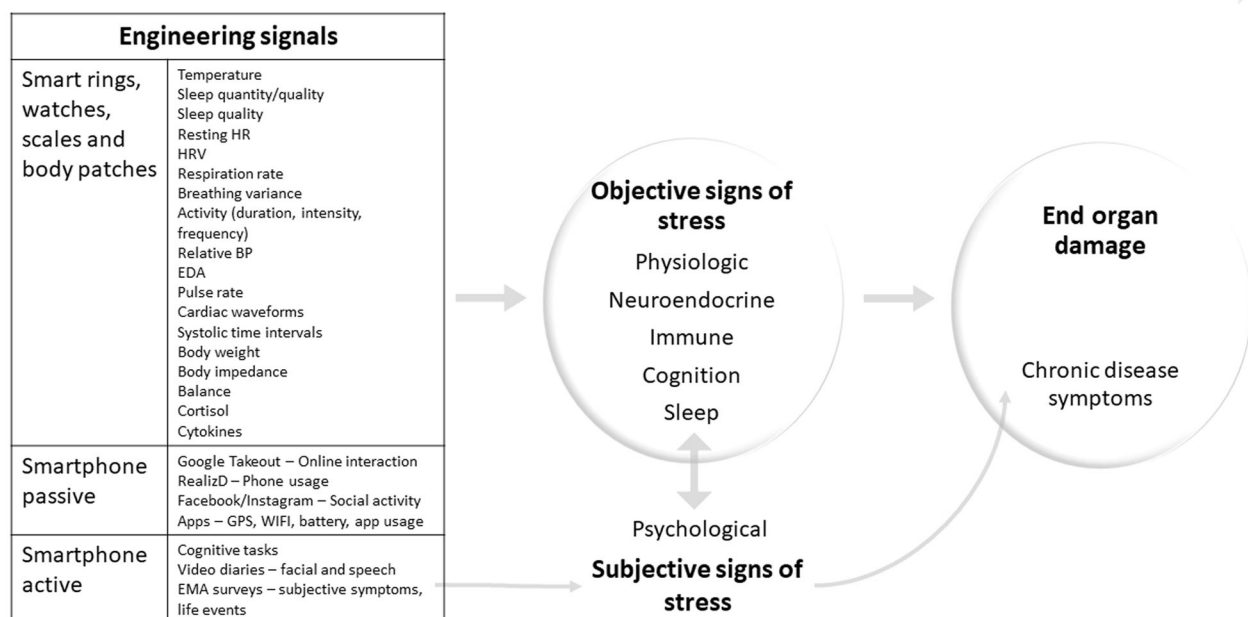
| Engineering signals | |
|---|---|
| Smart rings, watches, scales and body patches | Temperature<br>Sleep quantity/quality<br>Sleep quality<br>Resting HR<br>HRV<br>Respiration rate<br>Breathing variance<br>Activity (duration, intensity, frequency)<br>Relative BP<br>EDA<br>Pulse rate<br>Cardiac waveforms<br>Systolic time intervals<br>Body weight<br>Body impedance<br>Balance<br>Cortisol<br>Cytokines |
| Smartphone passive | Google Takeout – Online interaction<br>RealizD – Phone usage<br>Facebook/Instagram – Social activity<br>Apps – GPS, WIFI, battery, app usage |
| Smartphone active | Cognitive tasks<br>Video diaries – facial and speech<br>EMA surveys – subjective symptoms, life events |

Objective signs of stress
Physiologic
Neuroendocrine
Immune
Cognition
Sleep

End organ damage

Chronic disease symptoms

Psychological
Subjective signs of stress